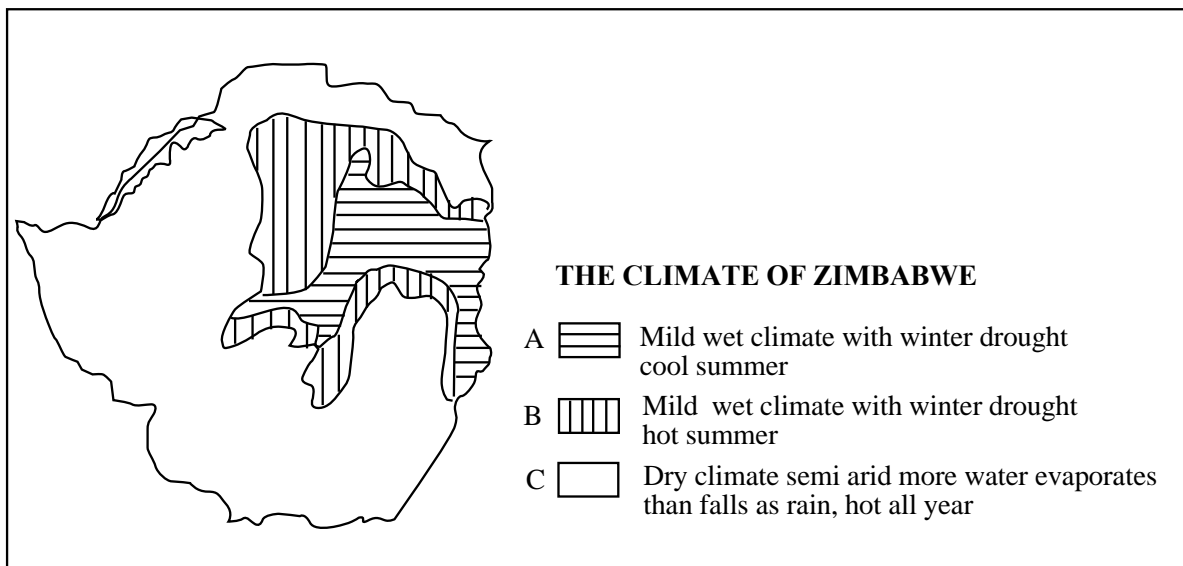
THE CLIMATE OF ZIMBABWE

A Mild wet climate with winter drought cool summer

B Mild wet climate with winter drought hot summer

C Dry climate semi arid more water evaporates than falls as rain, hot all year